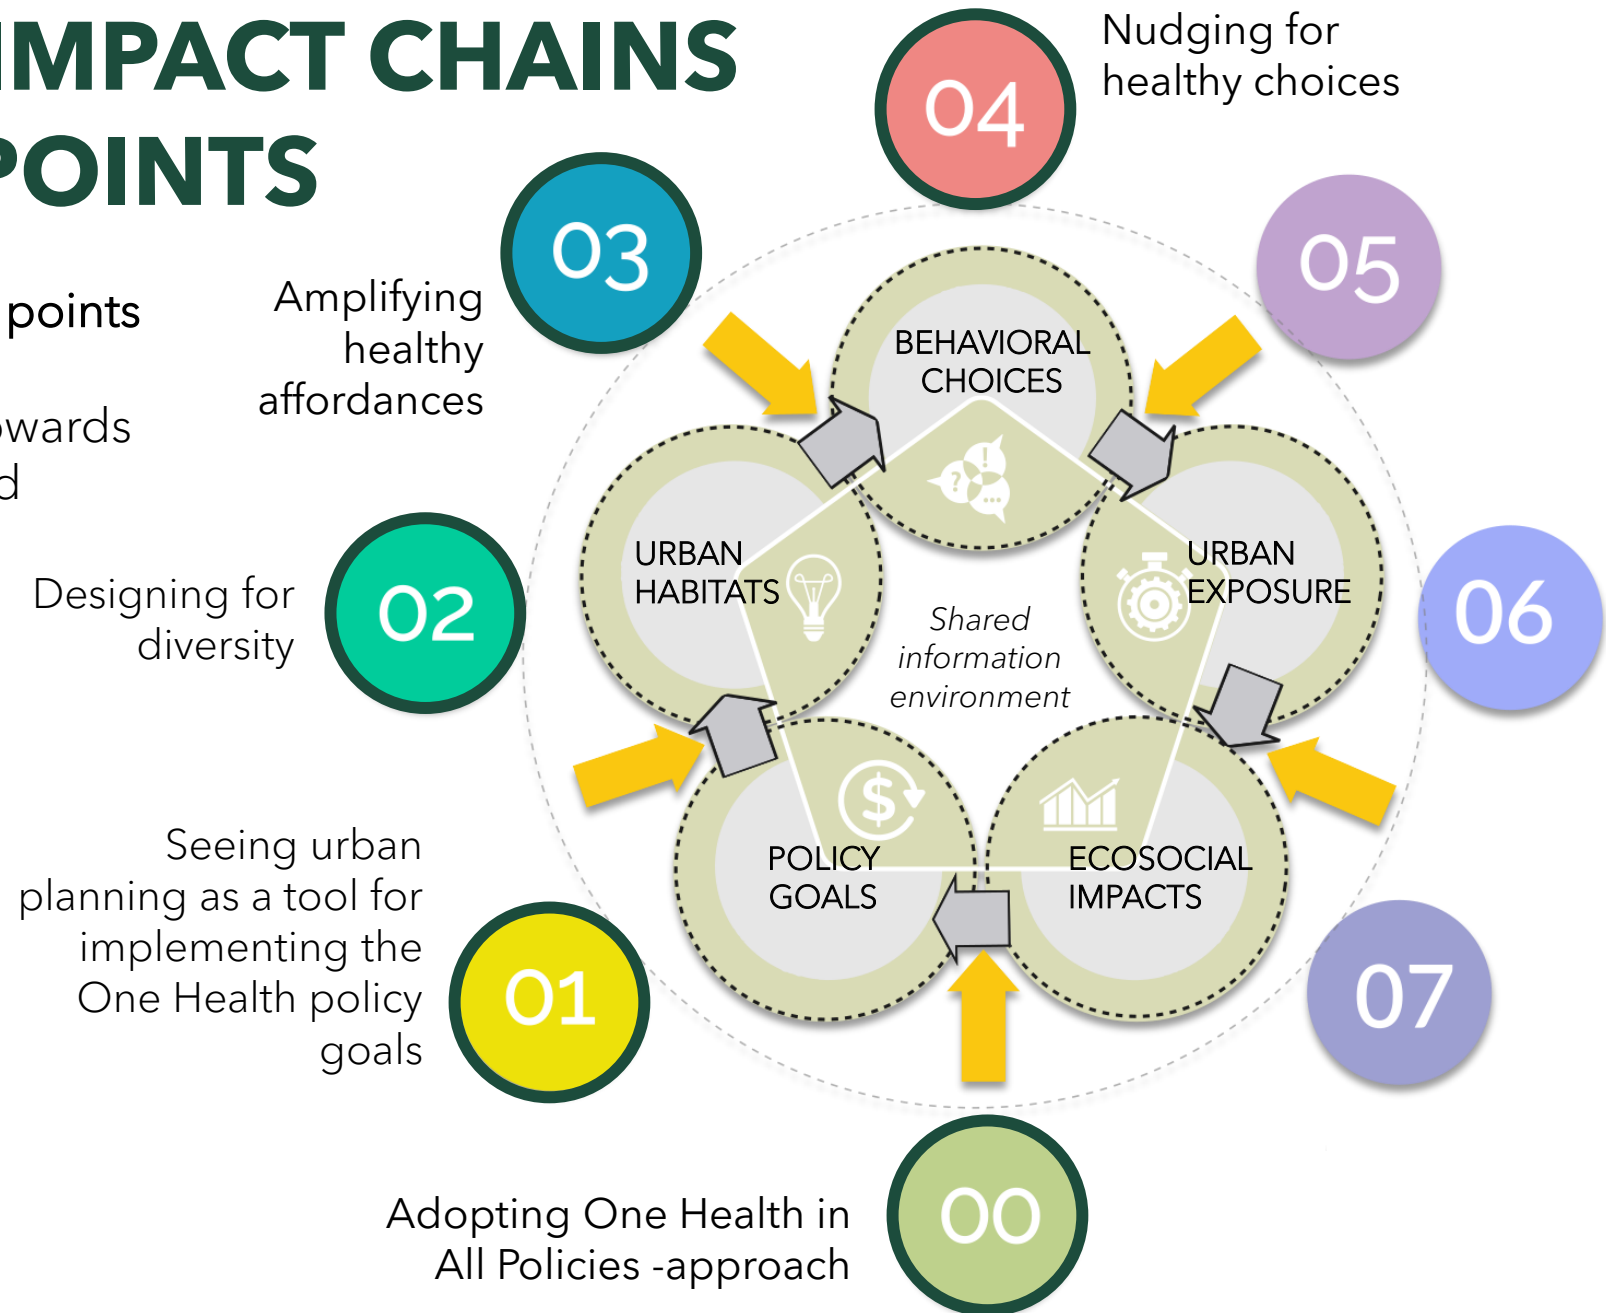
MPACT CHAINS
POINTS

points

wards
d

03
Amplifying healthy affordances

04
Nudging for healthy choices

05

02
Designing for diversity

06

01
Seeing urban planning as a tool for implementing the One Health policy goals

07

00
Adopting One Health in All Policies -approach

BEHAVIORAL CHOICES

URBAN HABITATS

URBAN EXPOSURE

Shared information environment

POLICY GOALS

ECOSOCIAL IMPACTS